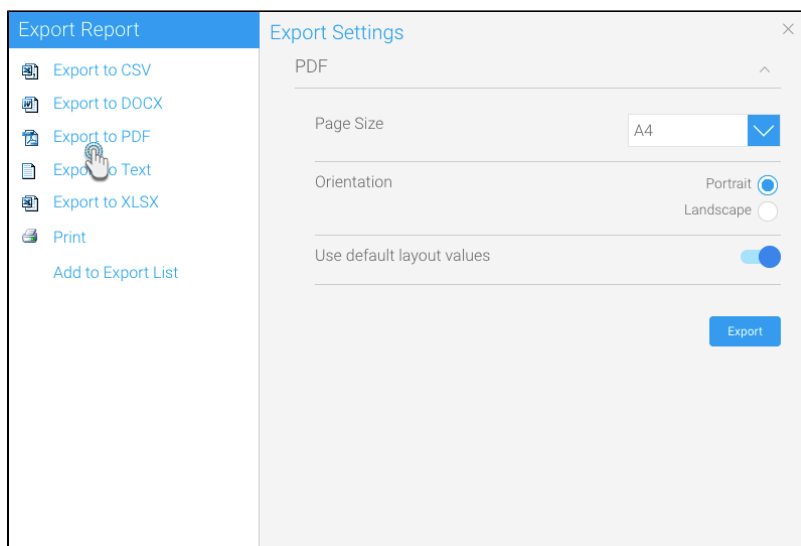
Export Report

Export to CSV

Export to DOCX

Export to PDF

Expo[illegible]o Text

Export to XLSX

Print

Add to Export List

Export Settings

PDF

Page Size

A4

Orientation

Portrait

Landscape

Use default layout values

Export